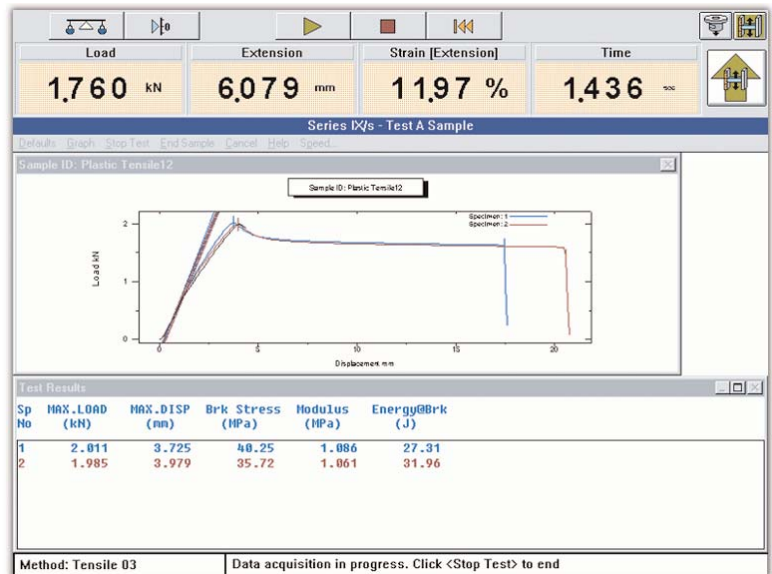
Load
1.760 kN

Extension
6.079 mm

Strain [Extension]
11.97 %

Time
1.436 sec

Series IX/s - Test A Sample

Defaults Graph Stop Test End Sample Cancel Help Speed...

Sample ID: Plastic Tensile12

Sample ID: Plastic Tensile12

Specimen: 1
Specimen: 2

Load kN

2
1
0

0 5 10 15 20

Displacement mm

Test Results

| Sp No | MAX.LOAD (kN) | MAX.DISP (mm) | Brk Stress (MPa) | Modulus (MPa) | Energy@Brk (J) |
|---|---|---|---|---|---|
| 1 | 2.011 | 3.725 | 40.25 | 1.086 | 27.31 |
| 2 | 1.985 | 3.979 | 35.72 | 1.061 | 31.96 |

Method: Tensile 03

Data acquisition in progress. Click <Stop Test> to end